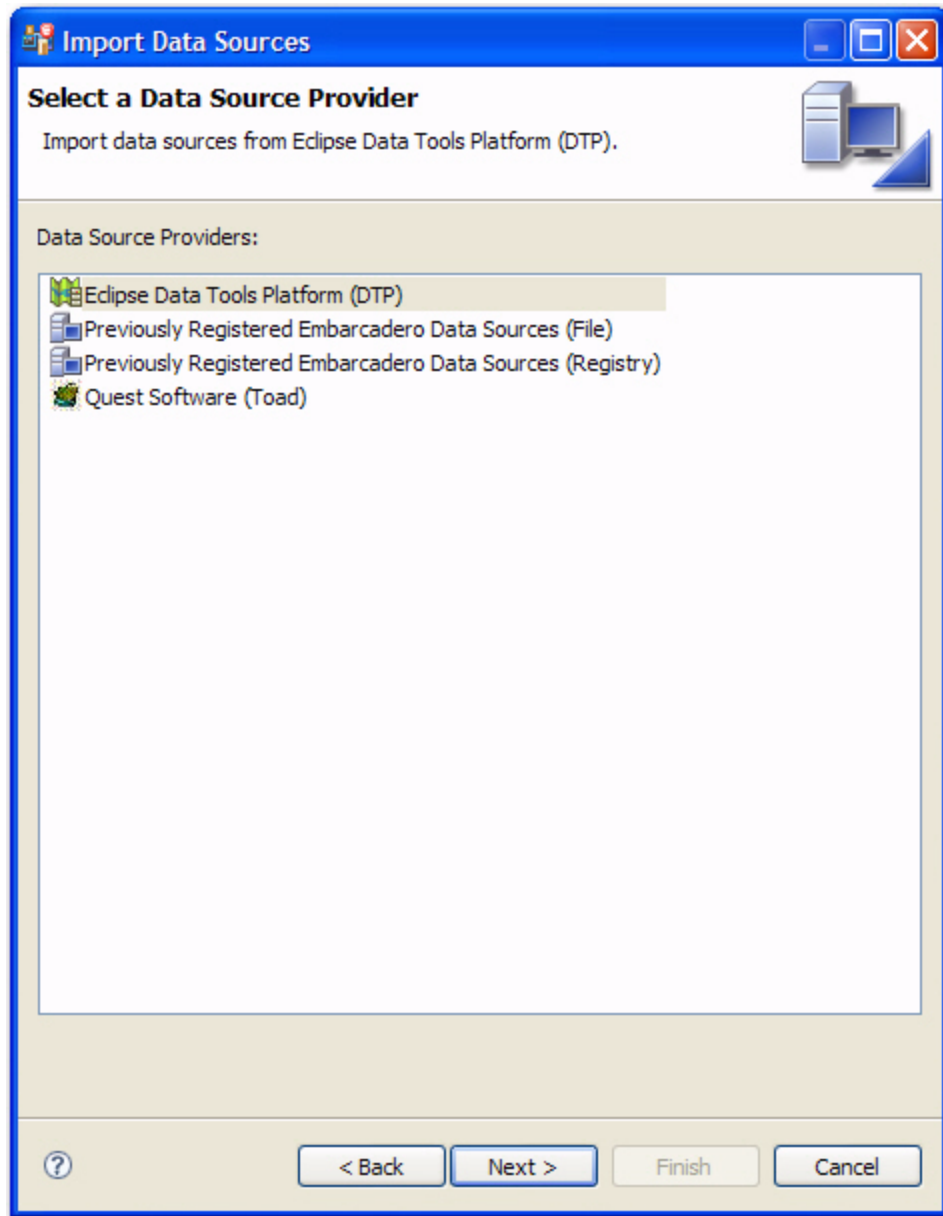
Import Data Sources

Select a Data Source Provider

Import data sources from Eclipse Data Tools Platform (DTP).

Data Source Providers:

Eclipse Data Tools Platform (DTP)
Previously Registered Embarcadero Data Sources (File)
Previously Registered Embarcadero Data Sources (Registry)
Quest Software (Toad)

< Back
Next >
Finish
Cancel